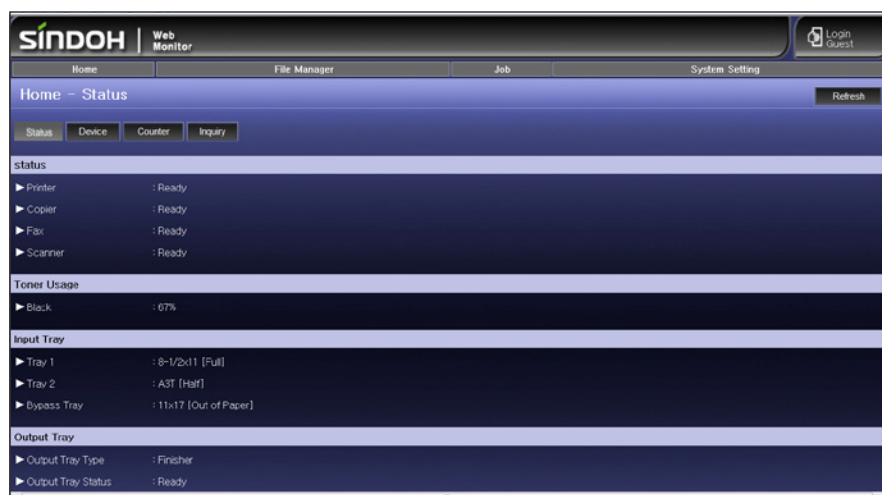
SINDOH | Web Monitor

Login
Guest

Home | File Manager | Job | System Setting

Home - Status

Refresh

Status | Device | Counter | Inquiry

status

► Printer : Ready

► Copier : Ready

► Fax : Ready

► Scanner : Ready

Toner Usage

► Black : 67%

Input Tray

► Tray 1 : 8-1/2x11 [Full]

► Tray 2 : A3T [Half]

► Bypass Tray : 11x17 [Out of Paper]

Output Tray

► Output Tray Type : Finisher

► Output Tray Status : Ready